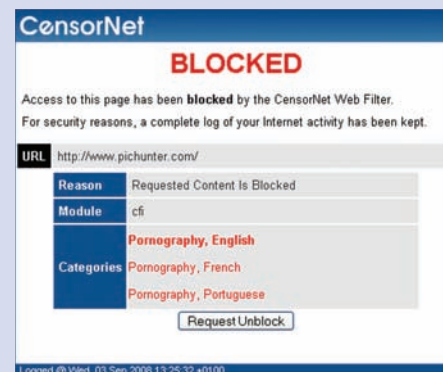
CensorNet

BLOCKED

Access to this page has been blocked by the CensorNet Web Filter.

For security reasons, a complete log of your Internet activity has been kept.

URL http://www.pichunter.com/

| Reason | Requested Content Is Blocked |
|---|---|
| Module | cfi |
| Categories | Pornography, English<br>Pornography, French<br>Pornography, Portuguese |

Request Unblock

Logged @ Wed, 03 Sep 2008 13:25:32 +0100